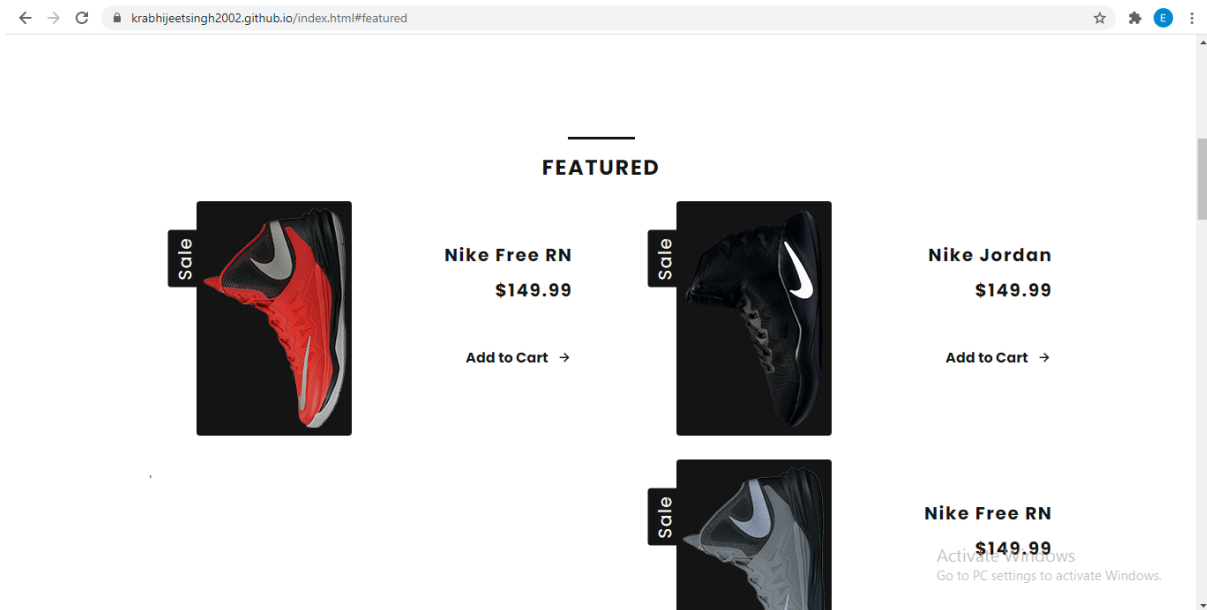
krabhijeetsingh2002.github.io/index.html#featured

E

FEATURED

Sale

Nike Free RN

$149.99

Add to Cart →

Sale

Nike Jordan

$149.99

Add to Cart →

Sale

Nike Free RN

$149.99

Activate Windows
Go to PC settings to activate Windows.